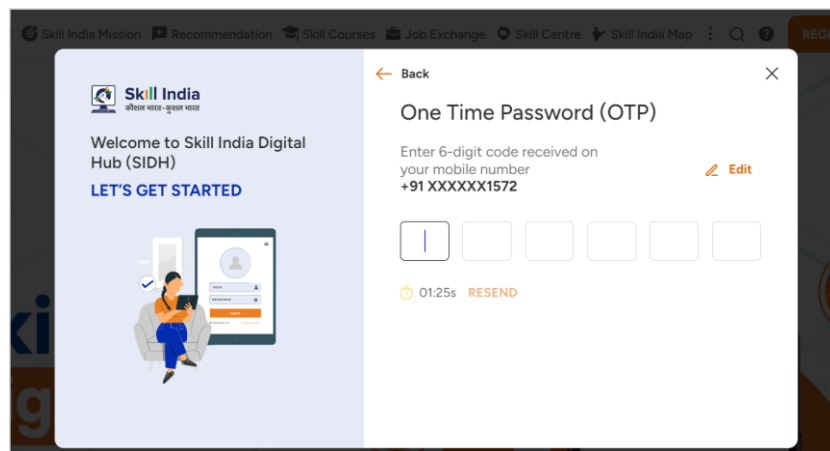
Skill India Mission Recommendation Skill Courses Job Exchange Skill Centre Skill India Map REGI

Skill India
कौशल भारत-कुशल भारत

Welcome to Skill India Digital Hub (SIDH)

LET'S GET STARTED

Log in

Back

One Time Password (OTP)

Enter 6-digit code received on your mobile number
+91 XXXXXX1572

Edit

01:25s RESEND